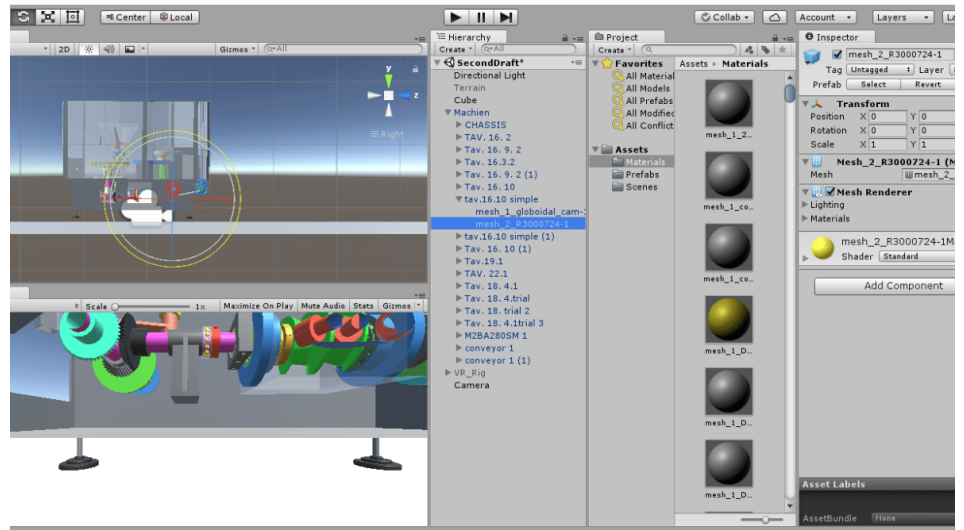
Center Local

Collab Account Layers La

2D Gizmos All

Right

Scale 1x Maximize On Play Mute Audio Stats Gizmos

Hierarchy
Create All
SecondDraft*
Directional Light
Terrain
Cube
Machien
CHASSIS
TAV. 16. 2
Tav. 16. 9. 2
Tav. 16.3.2
Tav. 16. 9. 2 (1)
Tav. 16. 10
tav.16.10 simple
mesh_1_globoidal_cam-
mesh_2_R3000724-1
tav.16.10 simple (1)
Tav. 16. 10 (1)
Tav.19.1
TAV. 22.1
Tav. 18. 4.1
Tav. 18. 4.trial
Tav. 18. trial 2
Tav. 18. 4.1trial 3
M2BA280SM 1
conveyor 1
conveyor 1 (1)
VP_Rig
Camera

Project
Create
Favorites
All Material
All Models
All Prefabs
All Modified
All Conflict
Assets
Materials
Prefabs
Scenes

Assets ▸ Materials
mesh_1_2...
mesh_1_co...
mesh_1_co...
mesh_1_D...
mesh_1_D...
mesh_1_D...

Inspector
mesh_2_R3000724-1
Tag Untagged Layer
Prefab Select Revert
Transform
Position X 0 Y 0
Rotation X 0 Y 0
Scale X 1 Y 1
Mesh_2_R3000724-1 (M
Mesh mesh_2_
Mesh Renderer
Lighting
Materials
mesh_2_R3000724-1M
Shader Standard
Add Component

Asset Labels
AssetBundle None